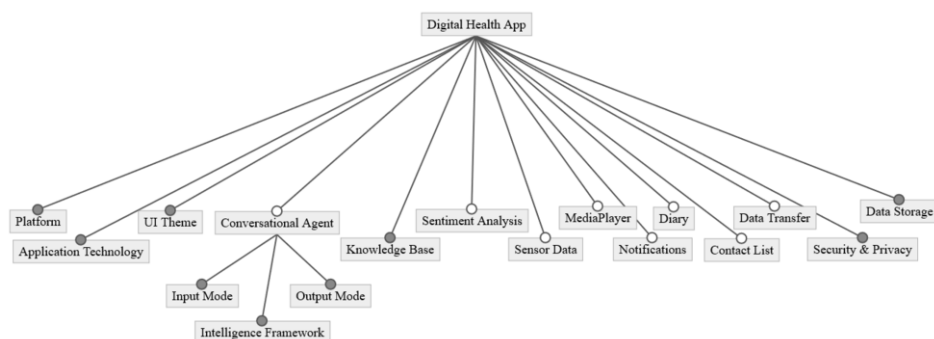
Digital Health App

Platform

Application Technology

UI Theme

Conversational Agent

Input Mode

Intelligence Framework

Output Mode

Knowledge Base

Sentiment Analysis

Sensor Data

MediaPlayer

Notifications

Diary

Contact List

Data Transfer

Security & Privacy

Data Storage